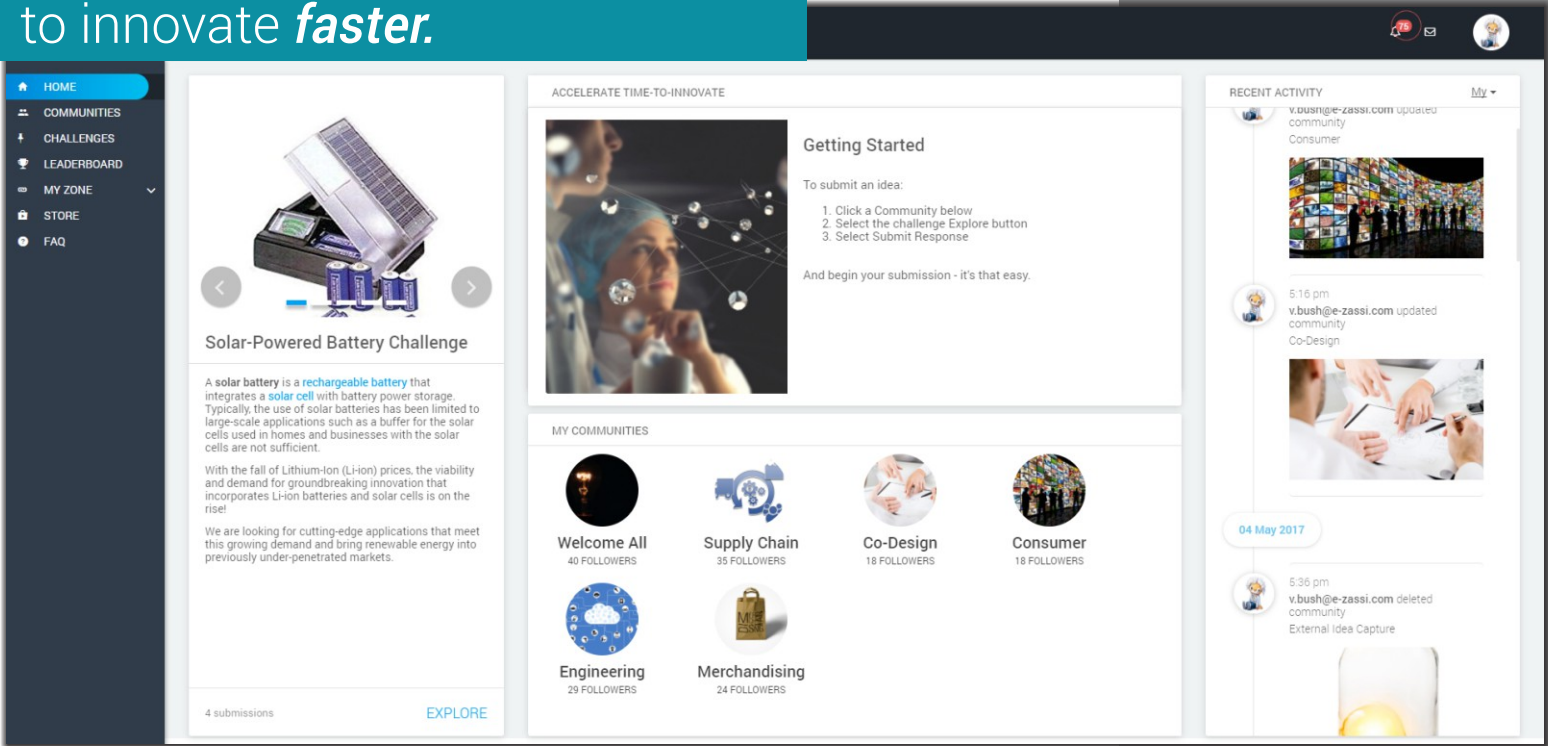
to innovate ***faster.***

75

HOME
COMMUNITIES
CHALLENGES
LEADERBOARD
MY ZONE
STORE
FAQ

Solar-Powered Battery Challenge

A **solar battery** is a rechargeable battery that integrates a solar cell with battery power storage. Typically, the use of solar batteries has been limited to large-scale applications such as a buffer for the solar cells used in homes and businesses with the solar cells are not sufficient.

With the fall of Lithium-Ion (Li-ion) prices, the viability and demand for groundbreaking innovation that incorporates Li-ion batteries and solar cells is on the rise!

We are looking for cutting-edge applications that meet this growing demand and bring renewable energy into previously under-penetrated markets.

4 submissions

EXPLORE

ACCELERATE TIME-TO-INNOVATE

Getting Started

To submit an idea:

1. Click a Community below
2. Select the challenge Explore button
3. Select Submit Response

And begin your submission - it's that easy.

MY COMMUNITIES

Welcome All
40 FOLLOWERS

Supply Chain
35 FOLLOWERS

Co-Design
18 FOLLOWERS

Consumer
18 FOLLOWERS

Engineering
29 FOLLOWERS

Merchandising
24 FOLLOWERS

RECENT ACTIVITY

My

v.bush@e-zassi.com updated community
Consumer

5:16 pm
v.bush@e-zassi.com updated community
Co-Design

04 May 2017

5:36 pm
v.bush@e-zassi.com deleted community
External Idea Capture